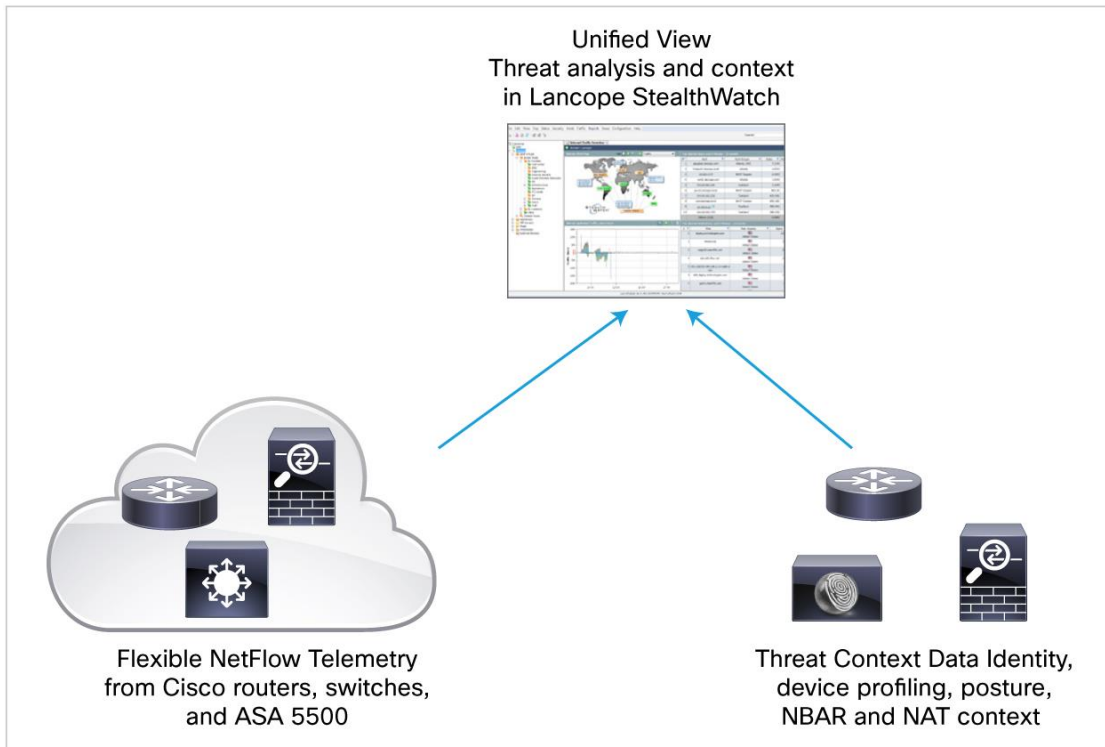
Unified View
Threat analysis and context
in Lancope StealthWatch

Flexible NetFlow Telemetry
from Cisco routers, switches,
and ASA 5500

Threat Context Data Identity,
device profiling, posture,
NBAR and NAT context